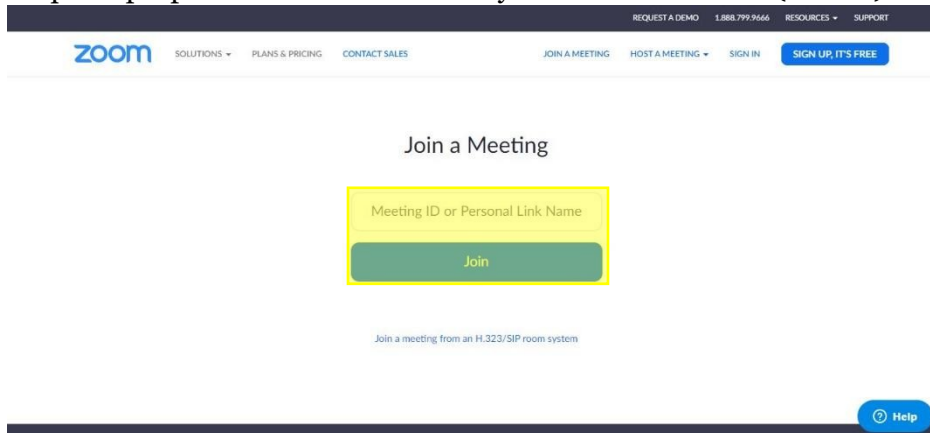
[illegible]

REQUEST A DEMO 1.888.799.9666 RESOURCES SUPPORT

zoom SOLUTIONS PLANS & PRICING CONTACT SALES JOIN A MEETING HOST A MEETING SIGN IN SIGN UP, IT'S FREE

Join a Meeting

Meeting ID or Personal Link Name

Join

Join a meeting from an H.323/SIP room system

Help